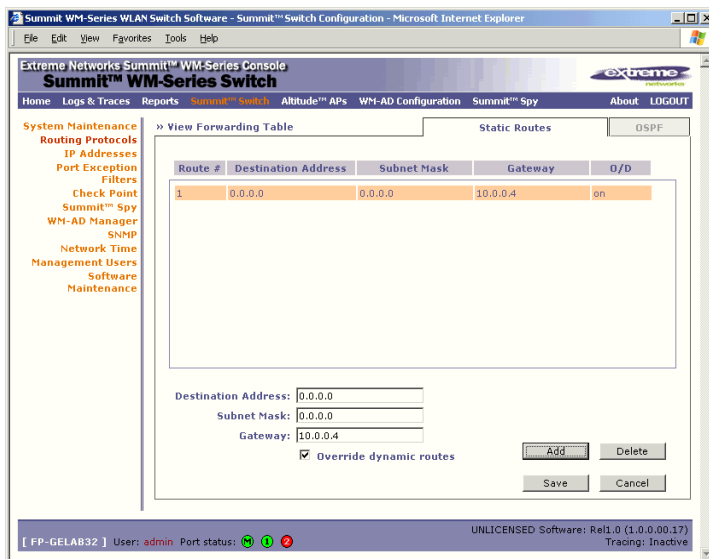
Summit WM-Series WLAN Switch Software - Summit™ Switch Configuration - Microsoft Internet Explorer

File Edit View Favorites Tools Help

Extreme Networks Summit™ WM-Series Console
Summit™ WM-Series Switch

extreme networks

Home Logs & Traces Reports Summit™ Switch Altitude™ APs WM-AD Configuration Summit™ Spy About LOGOUT

System Maintenance
Routing Protocols
IP Addresses
Port Exception Filters
Check Point
Summit™ Spy
WM-AD Manager
SNMP
Network Time
Management Users
Software Maintenance

» View Forwarding Table

Static Routes

OSPF

| Route # | Destination Address | Subnet Mask | Gateway | O/D |
|---|---|---|---|---|
| 1 | 0.0.0.0 | 0.0.0.0 | 10.0.0.4 | on |

Destination Address: 0.0.0.0
Subnet Mask: 0.0.0.0
Gateway: 10.0.0.4
Override dynamic routes

Add
Delete
Save
Cancel

[ FP-GELAB32 ] User: admin Port status: M 1 2

UNLICENSED Software: Rel1.0 (1.0.0.00.17)
Tracing: Inactive